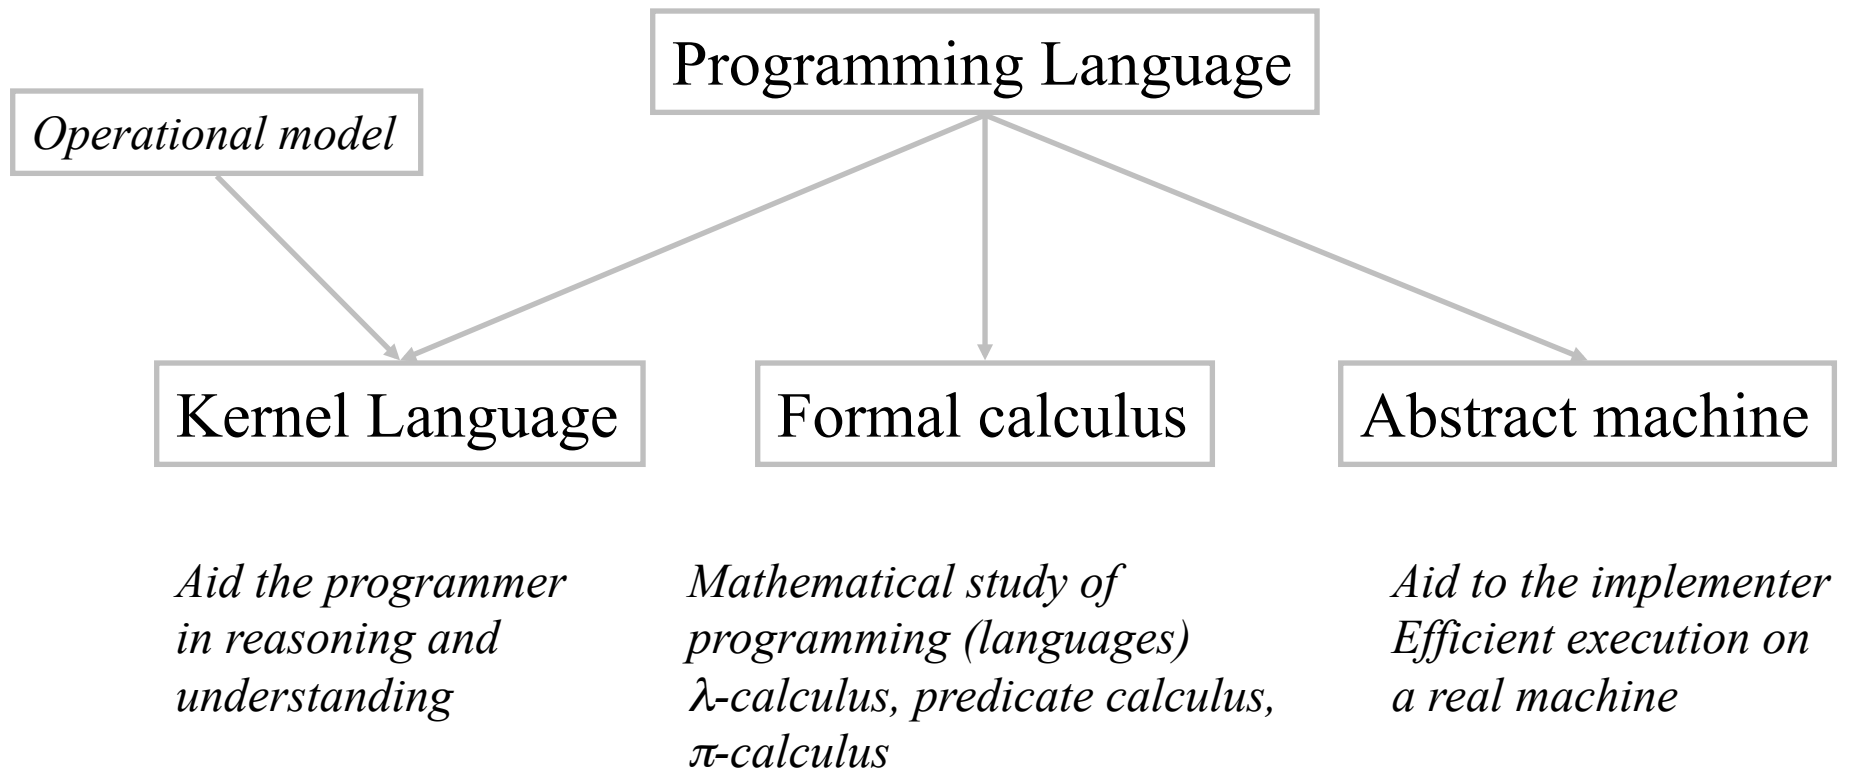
Programming Language

Operational model

Kernel Language

Formal calculus

Abstract machine

Aid the programmer in reasoning and understanding

Mathematical study of programming (languages) $\lambda$-calculus, predicate calculus, $\pi$-calculus

Aid to the implementer Efficient execution on a real machine